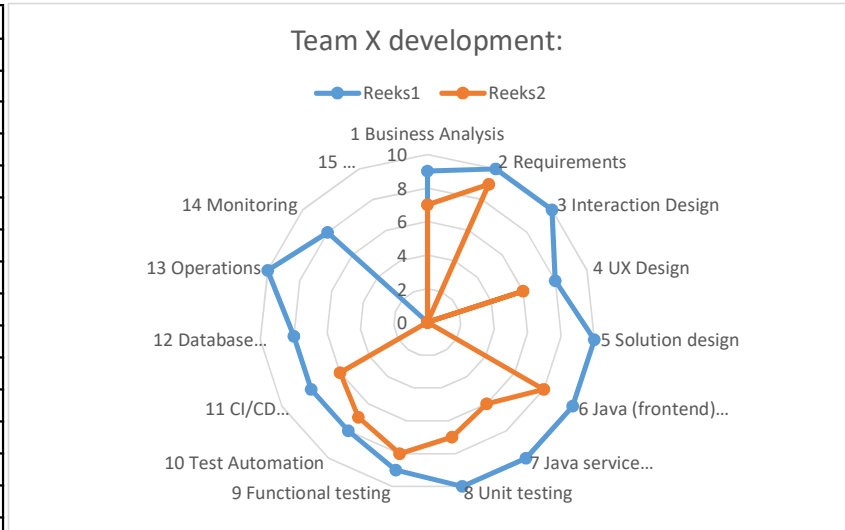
Team X development:

Reeks1 Reeks2

1 Business Analysis
2 Requirements
3 Interaction Design
4 UX Design
5 Solution design
6 Java (frontend)...
7 Java service...
8 Unit testing
9 Functional testing
10 Test Automation
11 CI/CD...
12 Database...
13 Operations
14 Monitoring
15 ...

10
8
6
4
2
0